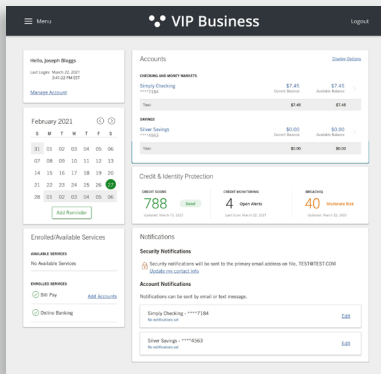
Menu

VIP Business

Logout

Hello, Joseph Bloggs

Last Login: March 22, 2021 3:41:22 PM EDT

Manage Account

February 2021

| S | M | T | W | T | F | S |
|---|---|---|---|---|---|---|
| 31 | 01 | 02 | 03 | 04 | 05 | 06 |
| 07 | 08 | 09 | 10 | 11 | 12 | 13 |
| 14 | 15 | 16 | 17 | 18 | 19 | 20 |
| 21 | 22 | 23 | 24 | 25 | 26 | 27 |
| 28 | 01 | 02 | 03 | 04 | 05 | 06 |

Add Reminder

Enrolled/Available Services

AVAILABLE SERVICES

No Available Services

ENROLLED SERVICES

Bill Pay

Add Accounts

Online Banking

Accounts

Display Options

CHECKING AND MONEY MARKETS

Simply Checking
****7184

$7.45
Current Balance

$7.45
Available Balance

Total

$7.45

$7.45

SAVINGS

Silver Savings
****6563

$0.00
Current Balance

$0.00
Available Balance

Total

$0.00

$0.00

Credit & Identity Protection

CREDIT SCORES

788

Good

Updated: March 17, 2021

CREDIT MONITORING

4

Open Alerts

Last Scan: March 22, 2021

BREACHIQ

40

Moderate Risk

Updated: March 19, 2021

Notifications

Security Notifications

Security notifications will be sent to the primary email address on file, TEST@TEST.COM

Update my contact info

Account Notifications

Notifications can be sent by email or text message.

Simply Checking - ****7184
No notifications set

Edit

Silver Savings - ****6563
No notifications set

Edit